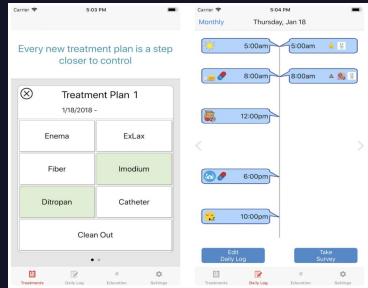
Carrier 5:03 PM

Every new treatment plan is a step closer to control

Treatment Plan 1

1/18/2018 -

| Enema | ExLax |
|---|---|
| Fiber | Imodium |
| Ditropan | Catheter |

Clean Out

Treatments Daily Log Education Settings

Carrier 5:04 PM

Monthly Thursday, Jan 18

5:00am
5:00am
8:00am
8:00am
12:00pm
6:00pm
10:00pm

Edit Daily Log

Take Survey

Treatments Daily Log Education Settings